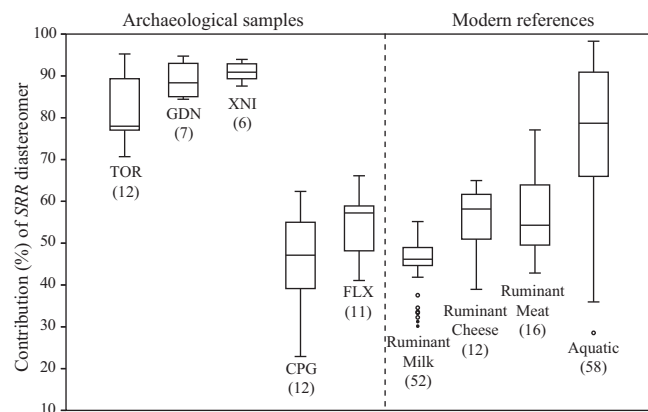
Archaeological samples

Modern references

Contribution (%) of *SRR* diastereomer

100
90
80
70
60
50
40
30
20
10

TOR
(12)

GDN
(7)

XNI
(6)

CPG
(12)

FLX
(11)

Ruminant
Milk
(52)

Ruminant
Cheese
(12)

Ruminant
Meat
(16)

Aquatic
(58)